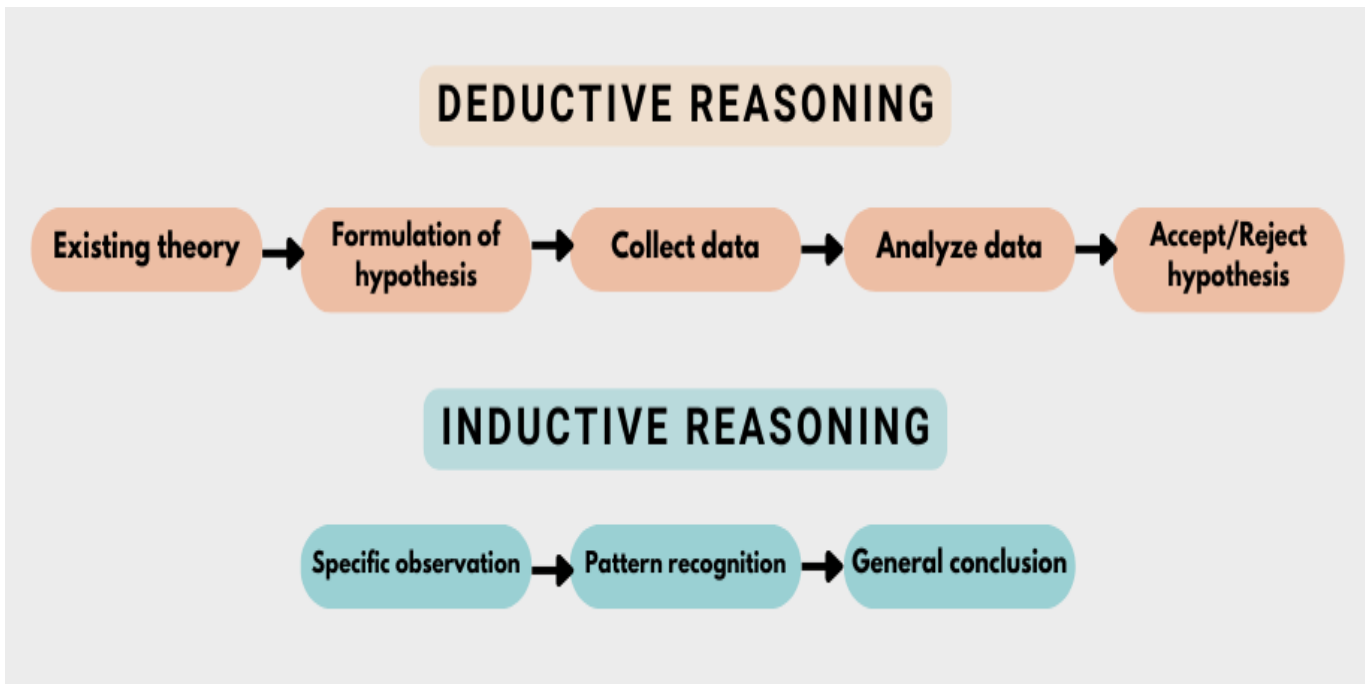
DEDUCTIVE REASONING

Existing theory

Formulation of hypothesis

Collect data

Analyze data

Accept/Reject hypothesis

INDUCTIVE REASONING

Specific observation

Pattern recognition

General conclusion